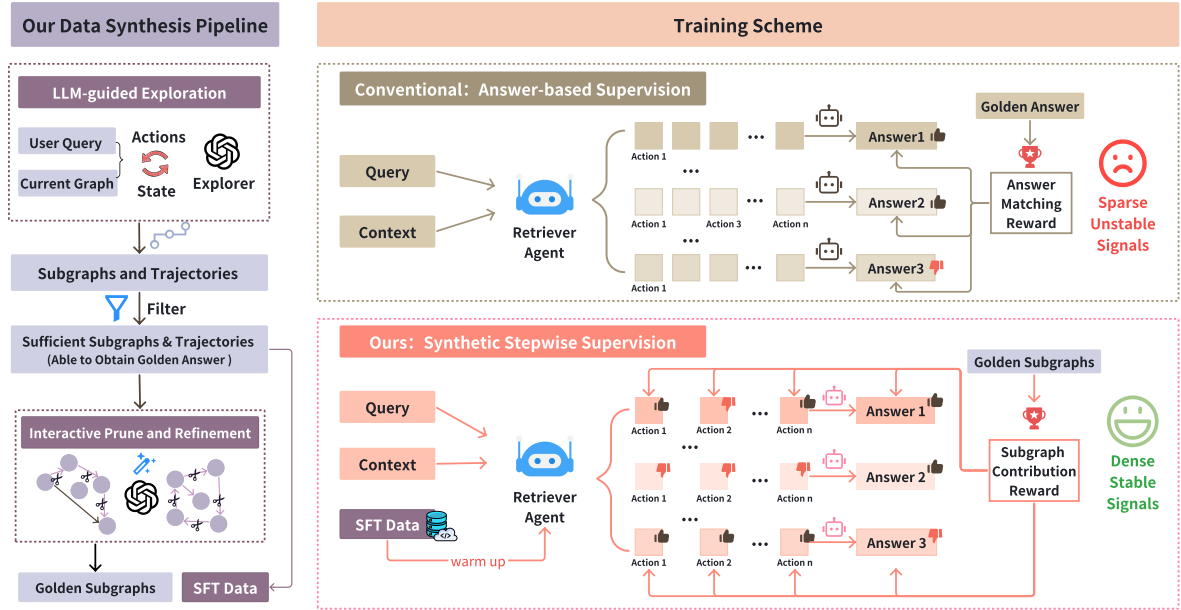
Our Data Synthesis Pipeline

LLM-guided Exploration

User Query

Current Graph

Actions

State

Explorer

Subgraphs and Trajectories

Filter

Sufficient Subgraphs & Trajectories
(Able to Obtain Golden Answer )

Interactive Prune and Refinement

Golden Subgraphs

SFT Data

Training Scheme

Conventional: Answer-based Supervision

Query

Context

Retriever Agent

Action 1

•••

Answer1

Golden Answer

•••

Action 1

Action 3

Action n

Answer2

Answer Matching Reward

Sparse Unstable Signals

•••

Action 1

Answer3

Ours: Synthetic Stepwise Supervision

Golden Subgraphs

Query

Context

SFT Data

warm up

Retriever Agent

Action 1

Action 2

Action n

Answer 1

•••

Action 1

Action 2

Action n

Answer 2

Subgraph Contribution Reward

Dense Stable Signals

•••

Action 1

Action 2

Action n

Answer 3